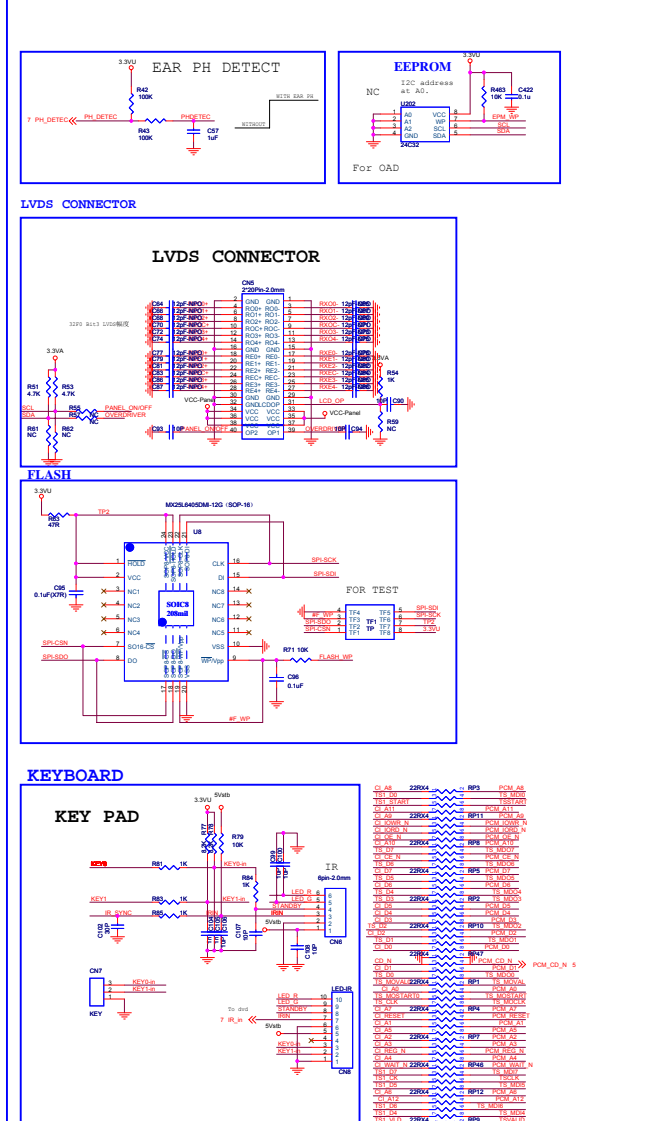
EAR PH DETECT

3.3VU
R42 100K
7 PH_DETEC PH_DETEC
R43 100K
PHDETEC
C57 1uF
WITH EAR PH
WITHOUT

EEPROM
3.3VU
I2C address at A0.
NC
U202
A0 A1 A2 GND
VCC WP SCL SDA
24C32
R463 10K
C422 0.1u
EPM_WP
SCL
SDA
For OAD

LVDS CONNECTOR

LVDS CONNECTOR

CN5
2*20Pin-2.0mm
GND GND
RO0+ RO0-
RO1+ RO1-
RO2+ RO2-
ROC+ ROC-
RO3+ RO3-
RO4+ RO4-
GND GND
RE0+ RE0-
RE1+ RE1-
RE2+ RE2-
REC+ REC-
RE3+ RE3-
RE4+ RE4-
GND GND
GND LCDOP
VCC VCC
VCC VCC
OP2 OP1
3.3VA
R51 4.7K
R53 4.7K
SCL
SDA
R61 NC
R62 NC
R55 NC
PANEL_ON/OFF
OVERDRIVER
VCC-Panel
C93
PANEL_ON/OFF
LCD_OP
VCC-Panel
OVERDRIVER
C94
R54 1K
R59 NC
C90

FLASH
3.3VU
R63 47R
TP2
MX25L6405DMI-12G (SOP-16)
U8
HOLD
VCC
NC1
NC2
NC3
NC4
SO16-CS
DO
CLK
DI
NC8
NC7
NC6
NC5
VSS
WP/Vpp
SOIC8 208mil
C95 0.1uF(X7R)
SPI-CSN
SPI-SDO
SPI-SCK
SPI-SDI
R71 10K
FLASH_WP
C96 0.1uF
#F_WP
FOR TEST
TF1 TP
#F_WP
SPI-SDO
SPI-CSN
SPI-SDI
SPI-SCK
TP2
3.3VU

KEYBOARD

KEY PAD
3.3VU
5Vstb
R79 10K
R81 1K
KEY0
KEY0-in
R83 1K
KEY1
KEY1-in
R85 1K
IR_SYNC
R84 1K
IR
6pin-2.0mm
LED_R
LED_G
STANDBY
IRIN
5Vstb
CN6
CN7
KEY
KEY0-in
KEY1-in
To dnd
7 IR_in
LED-IR
LED_R
LED_G
STANDBY
IRIN
5Vstb
KEY0-in
KEY1-in
CN8

CI_A8 TS1_D0 TS1_START CI_A11 CI_A9 CI_IOWR_N CI_IORD_N CI_OE_N CI_A10 TS_D7 CI_CE_N TS_D6 CI_D7 TS_D5 CI_D6 TS_D4 TS_D3 CI_D5 CI_D4 TS_D2 CI_D3 TS_D1 TS_D0 CI_D2 CD_N CI_D1 CI_D0 TS_MOVAL CI_A0 TS_MOSTART TS_CLK CI_A1 CI_A7 CI_RESET CI_A1 CI_A5 CI_A2 CI_A3 CI_REG_N CI_A4 CI_WAIT_N TS1_D7 TS1_CLK TS1_D5 CI_A6 CI_A12 TS_D6 TS1_D4
22RX4 RP3 RP11 RP8 RP5 RP2 RP10 RP47 RP1 RP4 RP7 RP46 RP12 RP9
PCM_A8 TS_MDI0 TSSTART PCM_A11 PCM_A9 PCM_IOWR_N PCM_IORD_N PCM_OE_N PCM_A10 TS_MDO7 PCM_CE_N TS_MDO6 PCM_D7 TS_MDO5 PCM_D6 TS_MDO4 TS_MDO3 PCM_D5 PCM_D4 TS_MDO2 PCM_D3 TS_MDO1 PCM_D2 TS_MDO0 PCM_CD_N TS_MDI1 PCM_D0 TS_MOVAL TS_MOSTART PCM_A7 PCM_RESET PCM_A1 PCM_A5 PCM_A2 PCM_A3 PCM_REG_N PCM_A4 PCM_WAIT_N TS_MDI7 TS_MDI6 TS_MDI5 PCM_A6 PCM_A12 TS_MDI6 TS_MDI4
PCM_CD_N 5